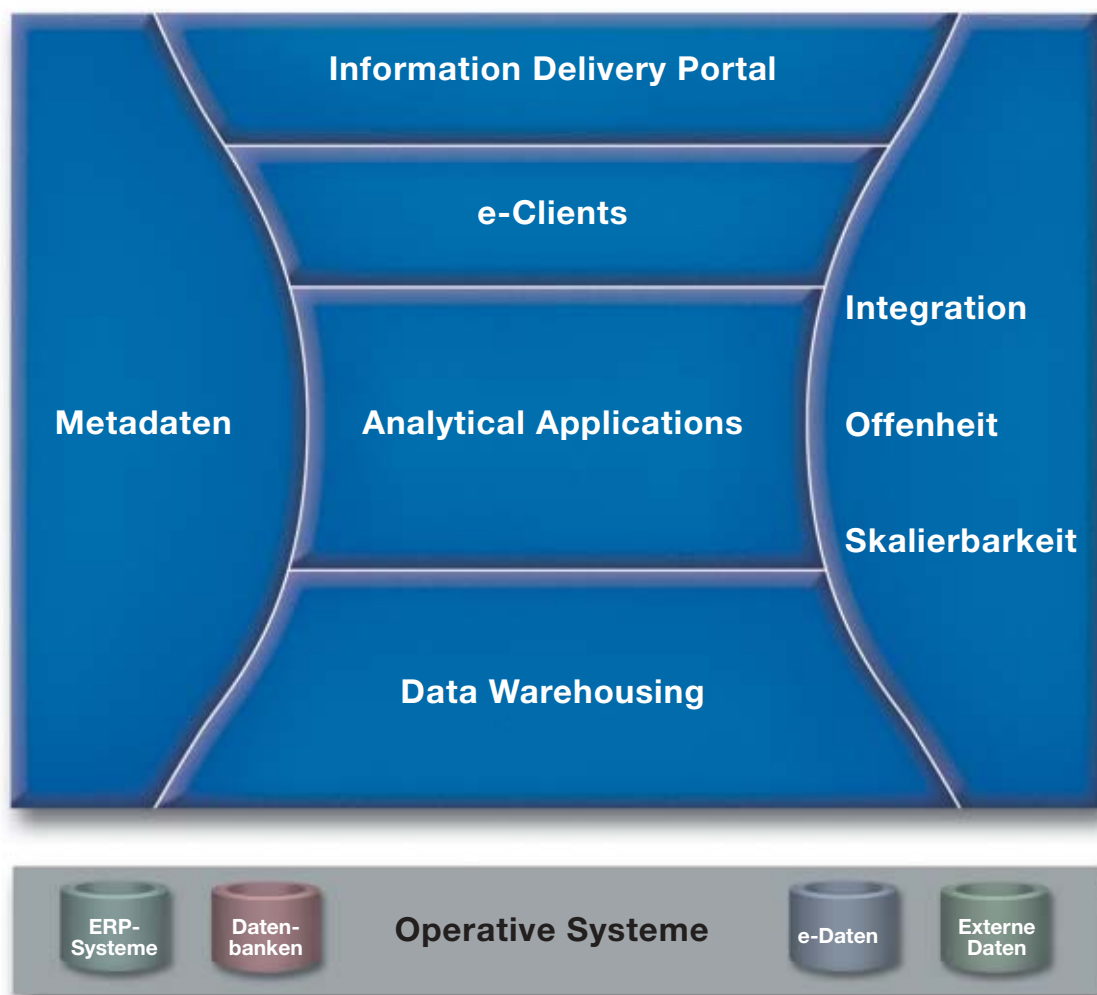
Information Delivery Portal

e-Clients

Metadaten

Analytical Applications

Integration

Offenheit

Skalierbarkeit

Data Warehousing

ERP-Systeme

Datenbanken

Operative Systeme

e-Daten

Externe Daten